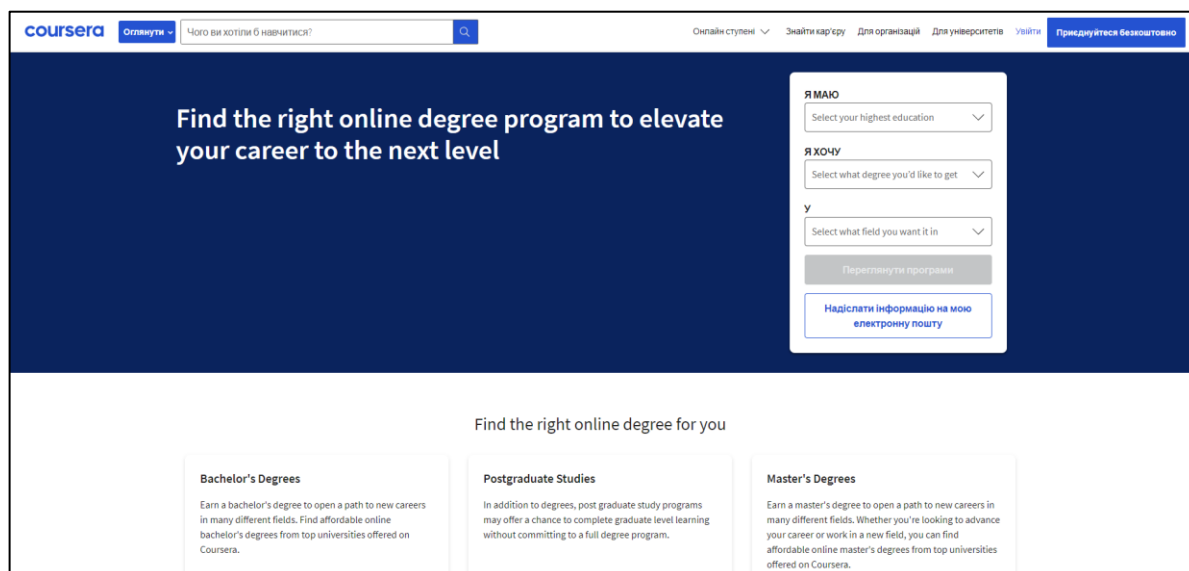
coursera Оглянути Чого ви хотіли б навчитися?

Онлайн ступені Знайти кар'єру Для організацій Для університетів Увійти Приєднуйтеся безкоштовно

Find the right online degree program to elevate your career to the next level

Я МАЮ
Select your highest education

Я ХОЧУ
Select what degree you'd like to get

У
Select what field you want it in

Переглянути програми

Надіслати інформацію на мою електронну пошту

Find the right online degree for you

Bachelor's Degrees
Earn a bachelor's degree to open a path to new careers in many different fields. Find affordable online bachelor's degrees from top universities offered on Coursera.

Postgraduate Studies
In addition to degrees, post graduate study programs may offer a chance to complete graduate level learning without committing to a full degree program.

Master's Degrees
Earn a master's degree to open a path to new careers in many different fields. Whether you're looking to advance your career or work in a new field, you can find affordable online master's degrees from top universities offered on Coursera.